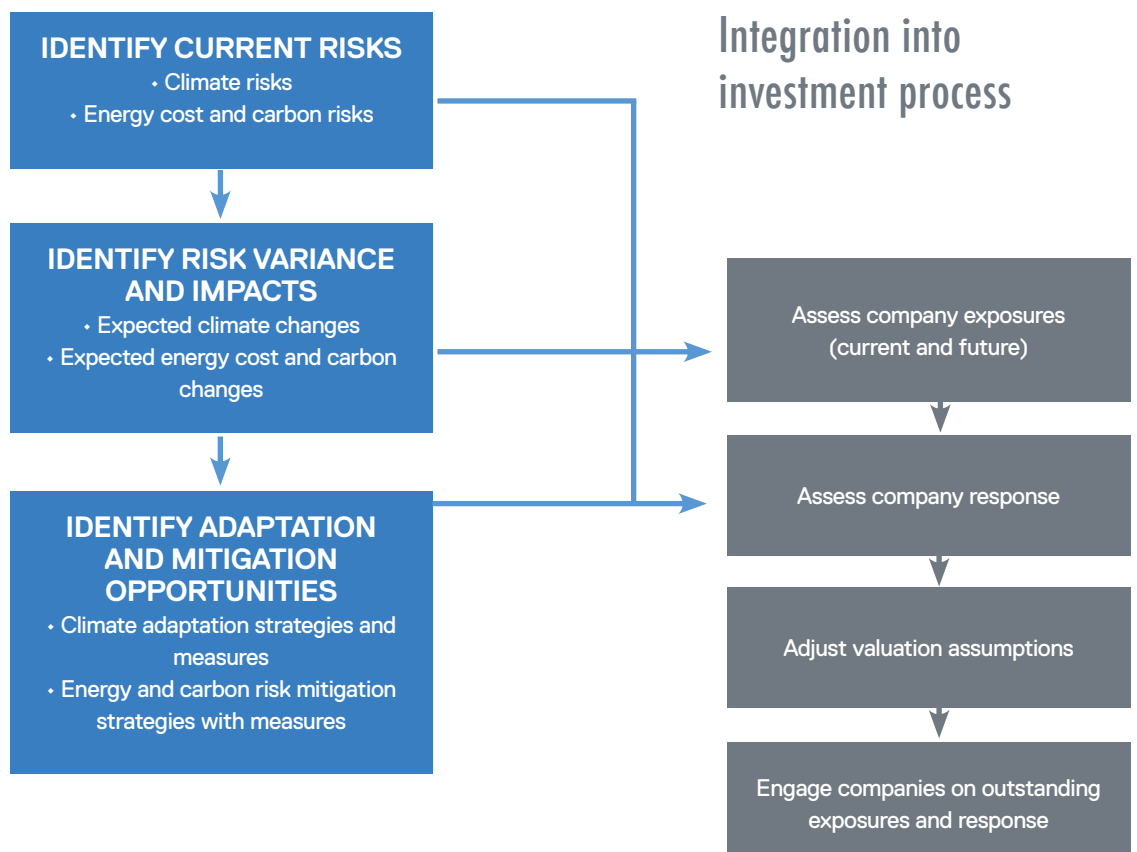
IDENTIFY CURRENT RISKS
• Climate risks
• Energy cost and carbon risks

Integration into investment process

IDENTIFY RISK VARIANCE AND IMPACTS
• Expected climate changes
• Expected energy cost and carbon changes

Assess company exposures (current and future)

Assess company response

IDENTIFY ADAPTATION AND MITIGATION OPPORTUNITIES
• Climate adaptation strategies and measures
• Energy and carbon risk mitigation strategies with measures

Adjust valuation assumptions

Engage companies on outstanding exposures and response